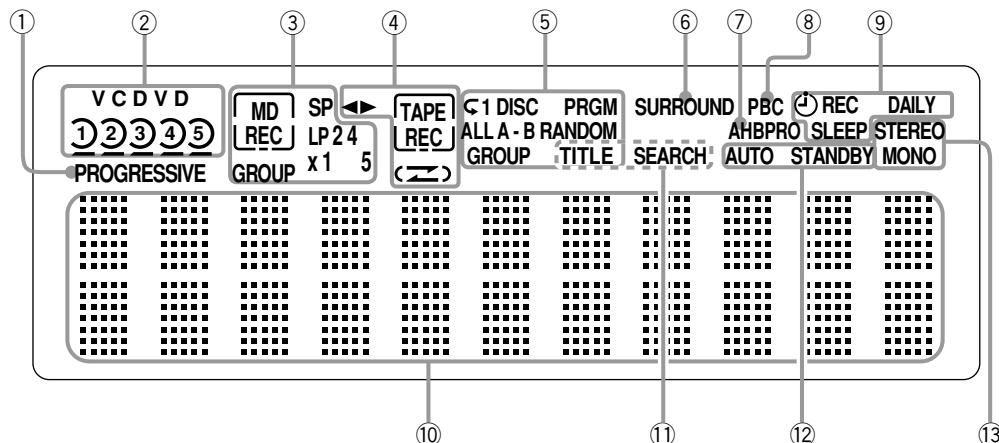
① ② ③ ④ ⑤ ⑥ ⑦ ⑧ ⑨

V C D V D

1 2 3 4 5

PROGRESSIVE

MD
REC
GROUP

SP
LP 2 4
x 1 5

◄►

TAPE
REC

1 DISC PRGM
ALL A - B RANDOM
GROUP TITLE

SURROUND

SEARCH

PBC

AHBPRO

AUTO

REC DAILY

SLEEP

STANDBY

STEREO

MONO

⑩ ⑪ ⑫ ⑬